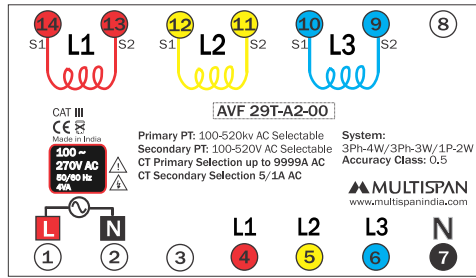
14 13 12 11 10 9 8

S1 L1 S2 S1 L2 S2 S1 L3 S2

CAT III

CE

Made in India

100 ~ 270V AC 50/60 Hz 4VA

AVF 29T-A2-00

Primary PT: 100-520kv AC Selectable
Secondary PT: 100-520V AC Selectable
CT Primary Selection up to 9999A AC
CT Secondary Selection 5/1A AC

System:
3Ph-4W/3Ph-3W/1P-2W
Accuracy Class: 0.5

MULTISPAN
www.multispanindia.com

L N L1 L2 L3 N

1 2 3 4 5 6 7